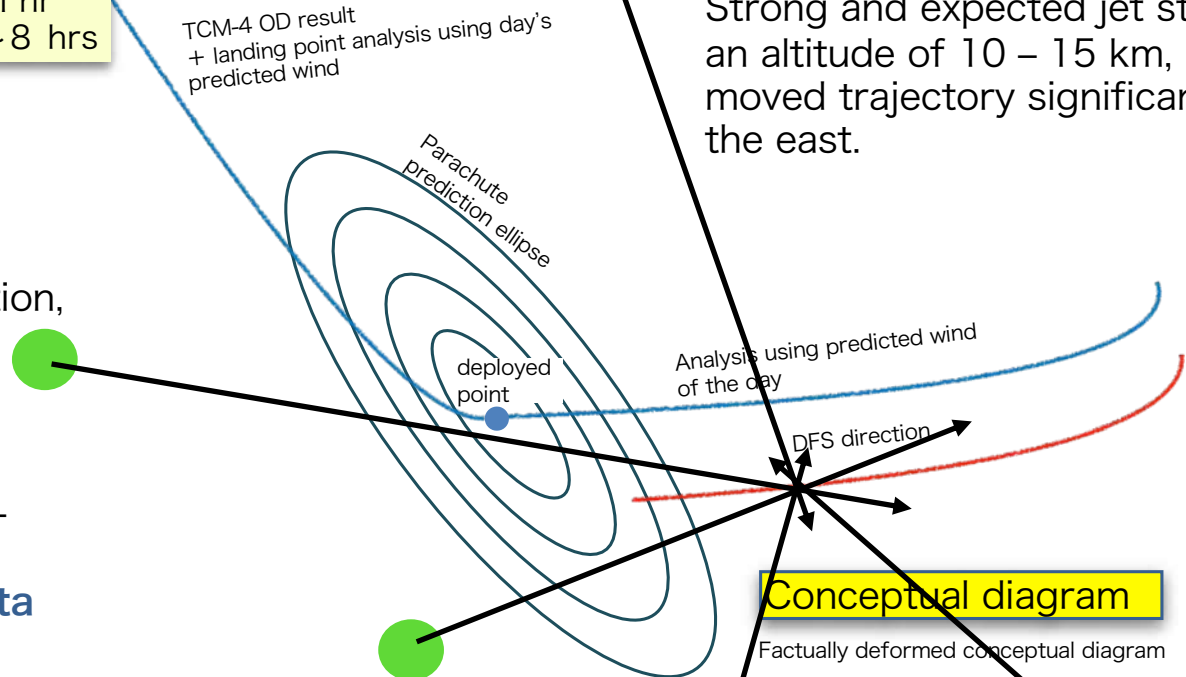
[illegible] hr
-8 hrs

TCM-4 OD result
+ landing point analysis using day's predicted wind

Strong and expected jet st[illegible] an altitude of 10 – 15 km, moved trajectory significan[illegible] the east.

Parachute prediction ellipse

ion,

deployed point

Analysis using predicted wind of the day

DFS direction

ta

Conceptual diagram

Factually deformed conceptual diagram